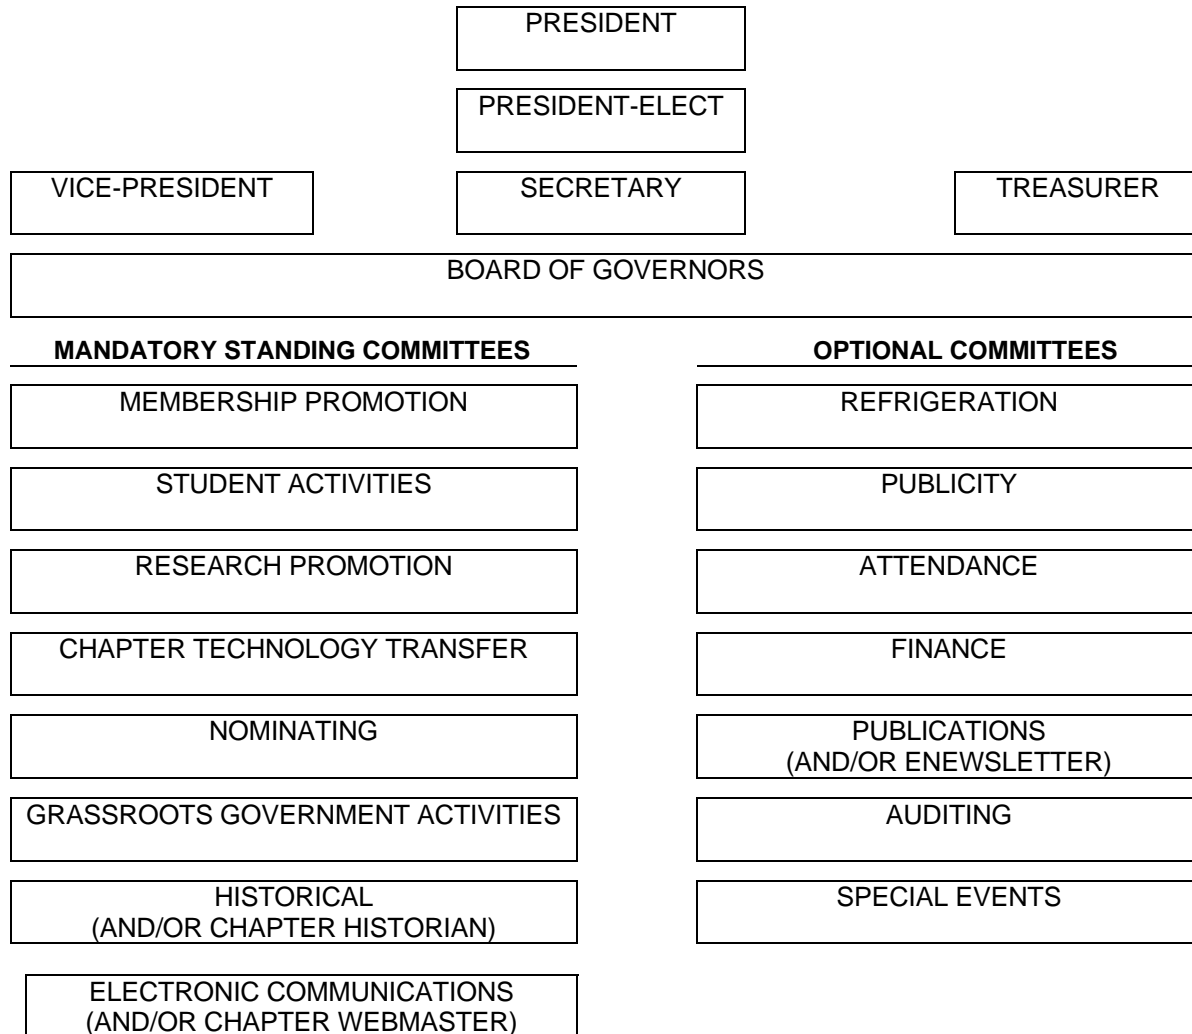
PRESIDENT

PRESIDENT-ELECT

VICE-PRESIDENT

SECRETARY

TREASURER

BOARD OF GOVERNORS

**MANDATORY STANDING COMMITTEES**

MEMBERSHIP PROMOTION

STUDENT ACTIVITIES

RESEARCH PROMOTION

CHAPTER TECHNOLOGY TRANSFER

NOMINATING

GRASSROOTS GOVERNMENT ACTIVITIES

HISTORICAL (AND/OR CHAPTER HISTORIAN)

ELECTRONIC COMMUNICATIONS (AND/OR CHAPTER WEBMASTER)

**OPTIONAL COMMITTEES**

REFRIGERATION

PUBLICITY

ATTENDANCE

FINANCE

PUBLICATIONS (AND/OR ENEWSLETTER)

AUDITING

SPECIAL EVENTS